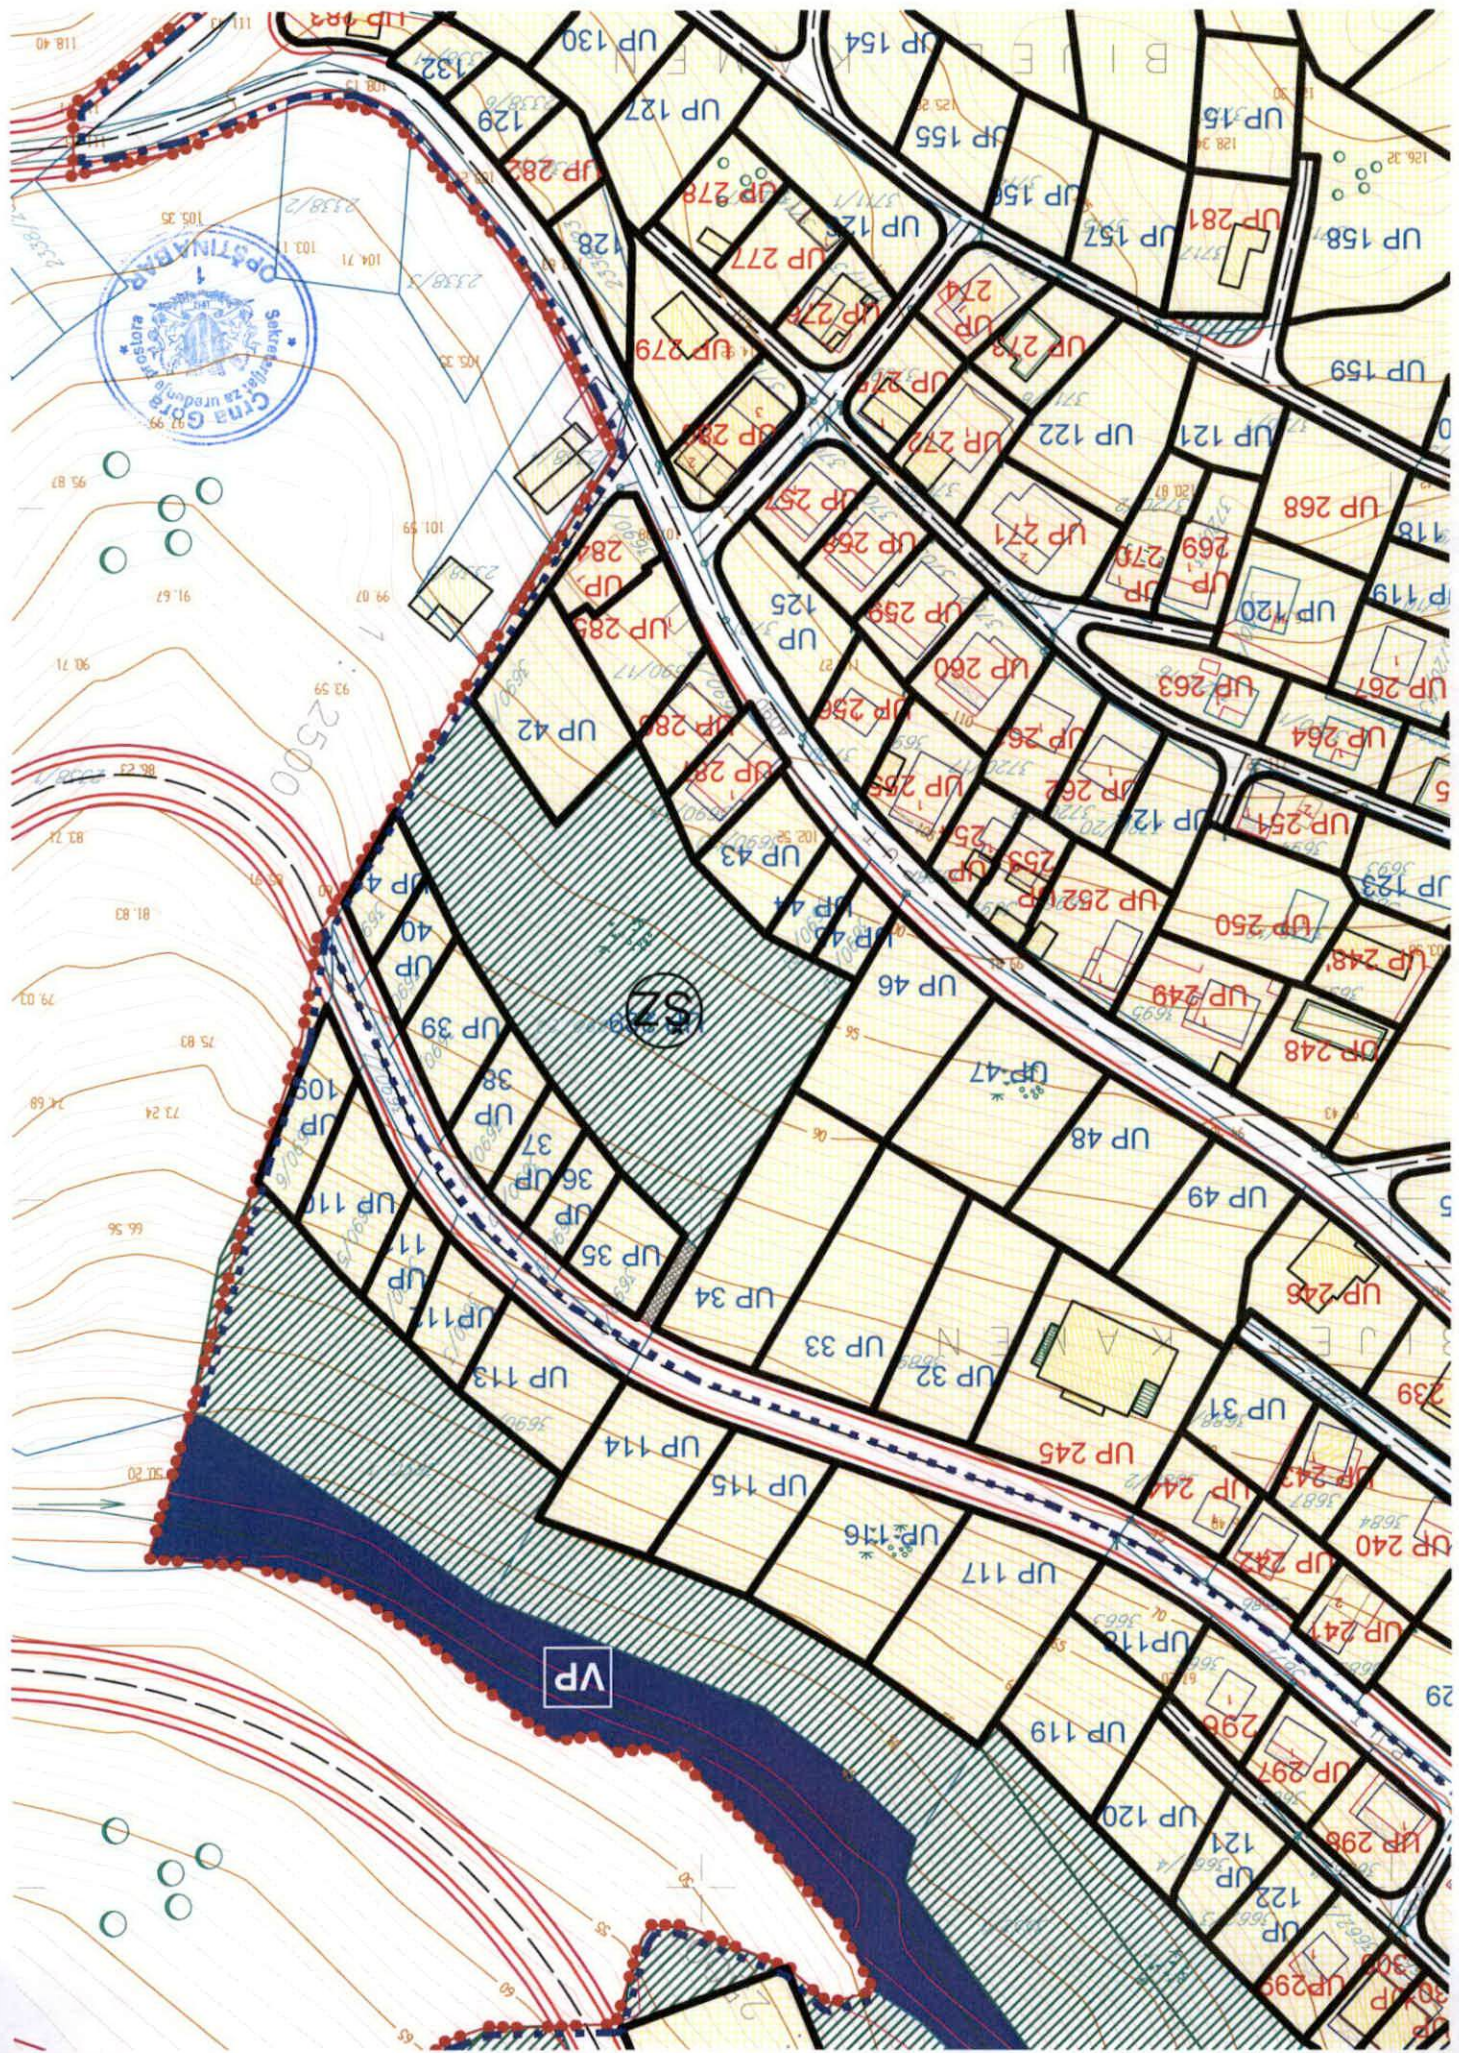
UP 130
UP 154
UP 127
UP 155
UP 15
UP 156
UP 157
UP 281
UP 158
UP 282
UP 129
UP 132
UP 128
UP 126
UP 278
UP 277
UP 276
UP 279
UP 274
UP 273
UP 159
UP 275
UP 272
UP 122
UP 121
UP 268
UP 285
UP 257
UP 266
UP 271
UP 270
UP 269
UP 118
UP 284
UP 283
UP 125
UP 258
UP 120
UP 119
UP 260
UP 263
UP 267
UP 42
UP 286
UP 256
UP 261
UP 264
UP 287
UP 255
UP 262
UP 124
UP 251
UP 43
UP 254
UP 253
UP 252
UP 123
UP 250
UP 248
UP 44
UP 45
UP 46
UP 249
UP 248
UP 41
UP 40
UP 39
ZS
UP 47
UP 38
UP 37
UP 36
UP 109
UP 48
UP 49
UP 110
UP 35
UP 111
UP 112
UP 34
UP 246
UP 113
UP 33
UP 32
UP 31
UP 239
UP 114
UP 245
UP 115
UP 244
UP 243
UP 240
UP 116
UP 242
UP 117
UP 241
UP 118
VP
UP 296
UP 119
UP 297
UP 120
UP 298
UP 121
UP 122
UP 299
UP 300
Crna Gora
Opština Bar
Sekretarijat za uređenje prostora
1 : 2500
B I J E L I   K A M E N
B I J E L I   K A M E N